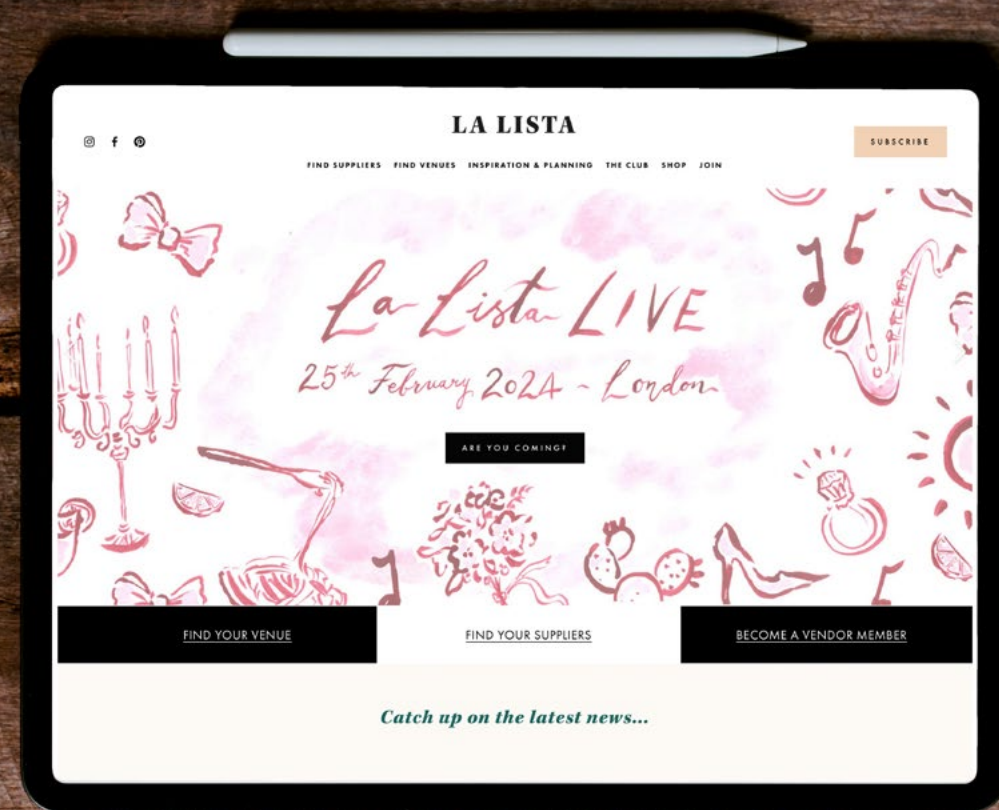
LA LISTA

SUBSCRIBE

FIND SUPPLIERS FIND VENUES INSPIRATION & PLANNING THE CLUB SHOP JOIN

La Lista LIVE
25th February 2024 ~ London

ARE YOU COMING?

FIND YOUR VENUE

FIND YOUR SUPPLIERS

BECOME A VENDOR MEMBER

Catch up on the latest news...